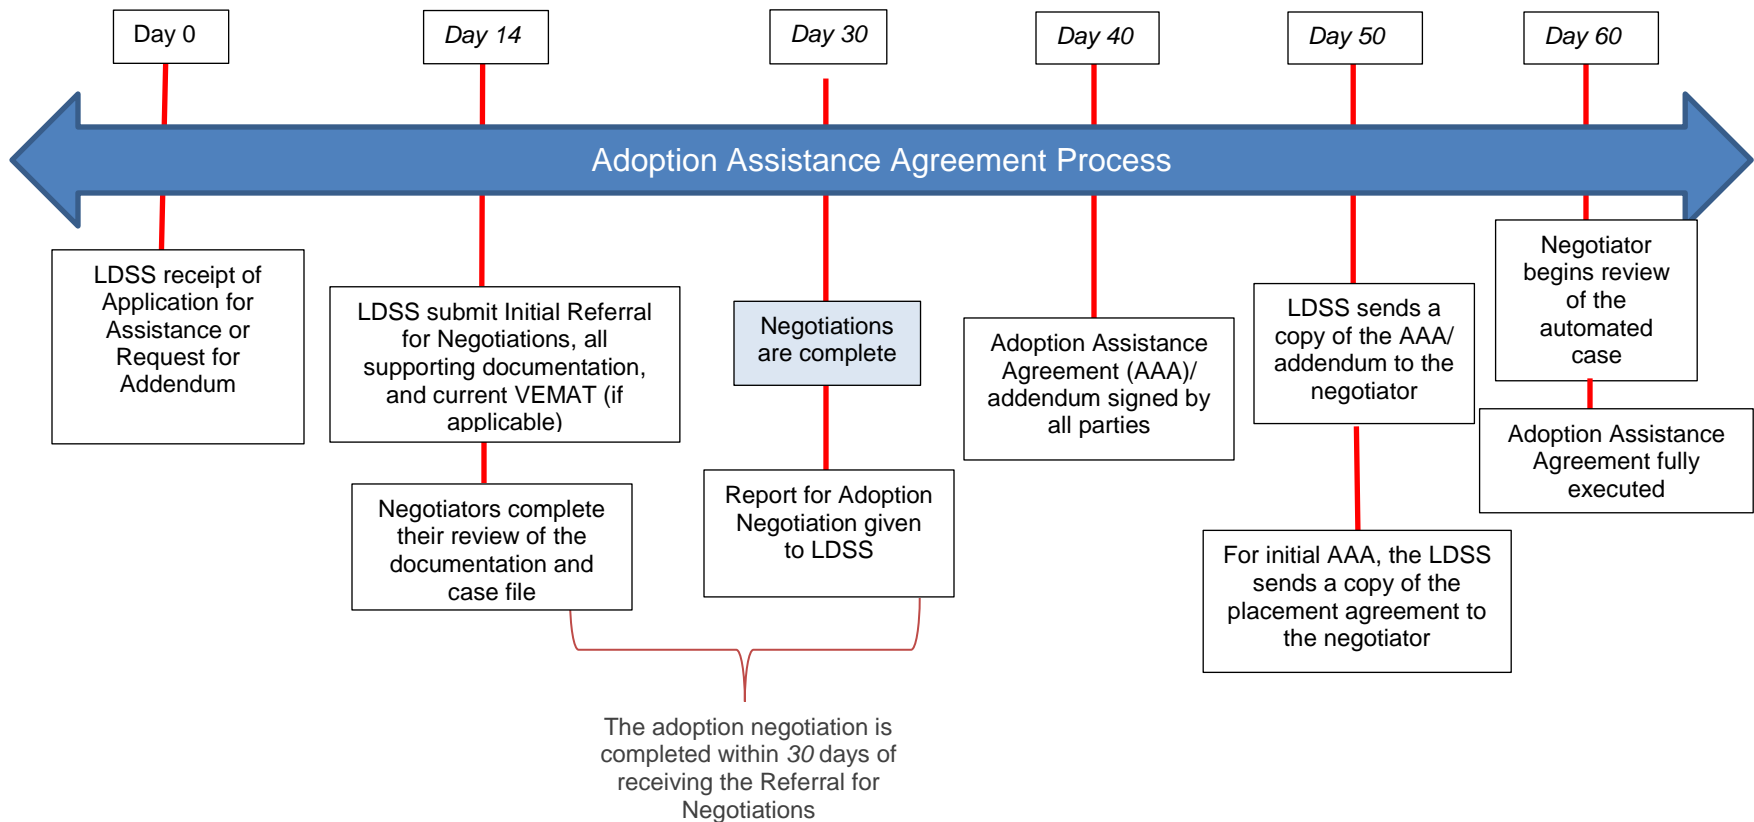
Day 0

Day 14

Day 30

Day 40

Day 50

Day 60

Adoption Assistance Agreement Process

LDSS receipt of Application for Assistance or Request for Addendum

LDSS submit Initial Referral for Negotiations, all supporting documentation, and current VEMAT (if applicable)

Negotiators complete their review of the documentation and case file

Negotiations are complete

Report for Adoption Negotiation given to LDSS

The adoption negotiation is completed within 30 days of receiving the Referral for Negotiations

Adoption Assistance Agreement (AAA)/ addendum signed by all parties

LDSS sends a copy of the AAA/ addendum to the negotiator

For initial AAA, the LDSS sends a copy of the placement agreement to the negotiator

Negotiator begins review of the automated case

Adoption Assistance Agreement fully executed